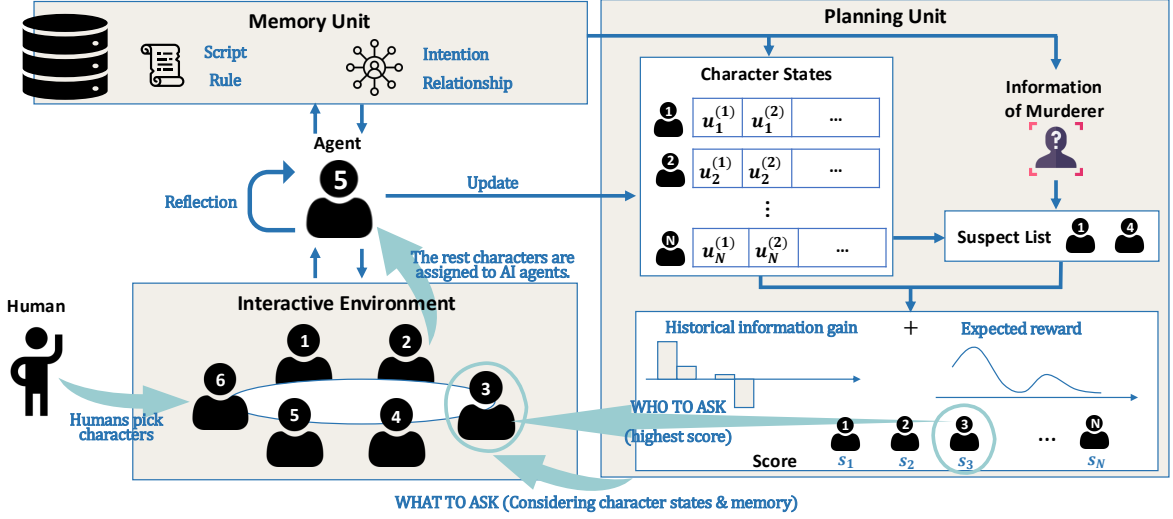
Memory Unit

Script

Rule

Intention

Relationship

Planning Unit

Character States

1 $u_1^{(1)}$ $u_1^{(2)}$ ...

2 $u_2^{(1)}$ $u_2^{(2)}$ ...

⋮

N $u_N^{(1)}$ $u_N^{(2)}$ ...

Information of Murderer

Suspect List 1 4

Agent

5

Reflection

Update

The rest characters are assigned to AI agents.

Human

Humans pick characters

Interactive Environment

1 2 6 3 5 4

Historical information gain

+

Expected reward

WHO TO ASK (highest score)

Score 1 $s_1$ 2 $s_2$ 3 $s_3$ ... N $s_N$

WHAT TO ASK (Considering character states & memory)